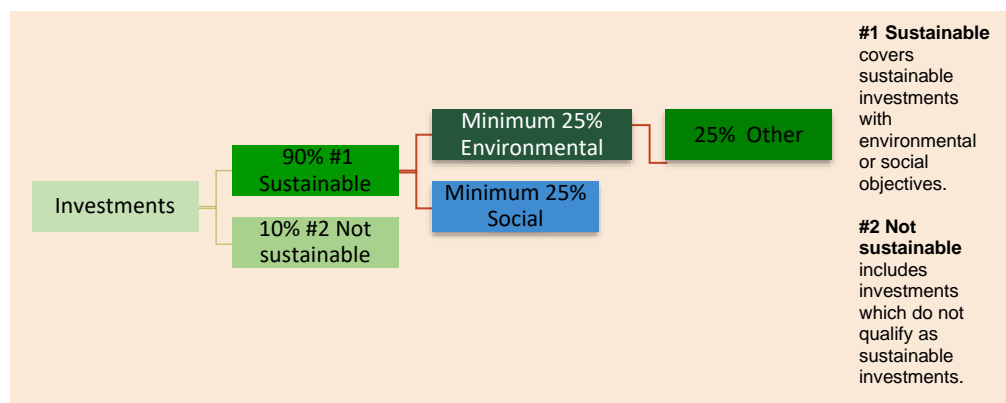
Investments

90% #1 Sustainable

10% #2 Not sustainable

Minimum 25% Environmental

Minimum 25% Social

25% Other

**#1 Sustainable** covers sustainable investments with environmental or social objectives.

**#2 Not sustainable** includes investments which do not qualify as sustainable investments.